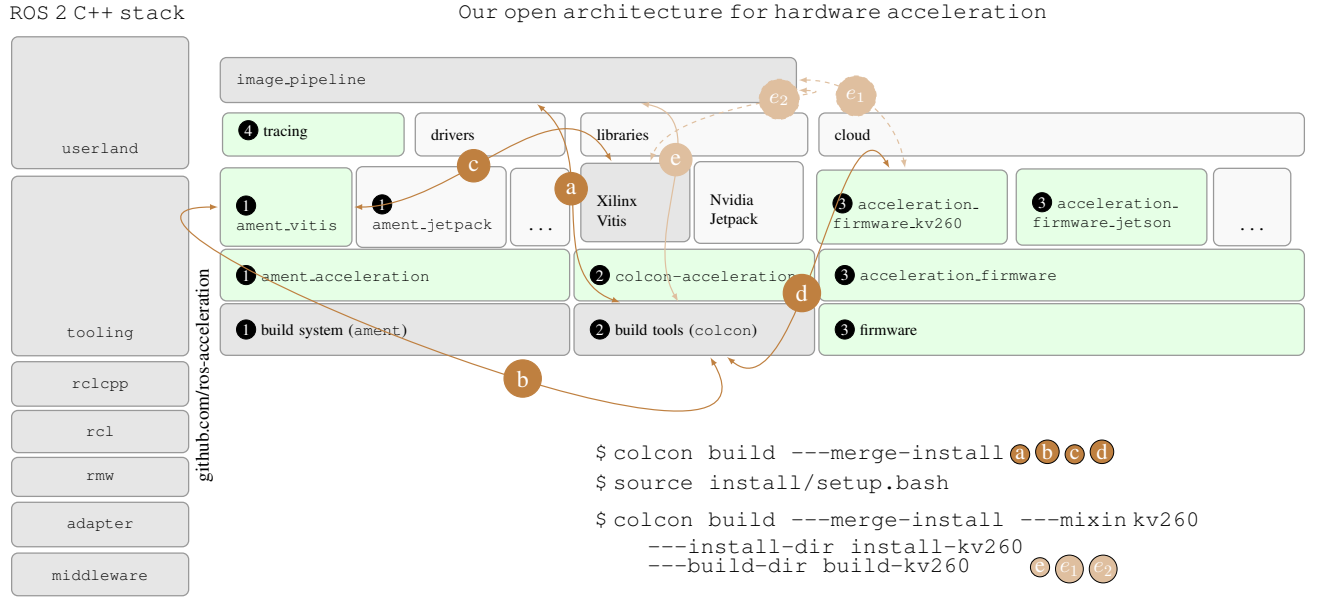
ROS 2 C++ stack

Our open architecture for hardware acceleration

userland

tooling

rclcpp

rcl

rmw

adapter

middleware

github.com/ros-acceleration

image_pipeline

$e_2$

$e_1$

4 tracing

drivers

libraries

cloud

c

e

a

1 ament_vitis

1 ament_jetpack

...

Xilinx Vitis

Nvidia Jetpack

3 acceleration_firmware_kv260

3 acceleration_firmware_jetson

...

1 ament_acceleration

2 colcon-acceleration

3 acceleration_firmware

d

1 build system (ament)

2 build tools (colcon)

3 firmware

b

$ colcon build ---merge-install a b c d

$ source install/setup.bash

$ colcon build ---merge-install ---mixin kv260
---install-dir install-kv260
---build-dir build-kv260 e $e_1$ $e_2$